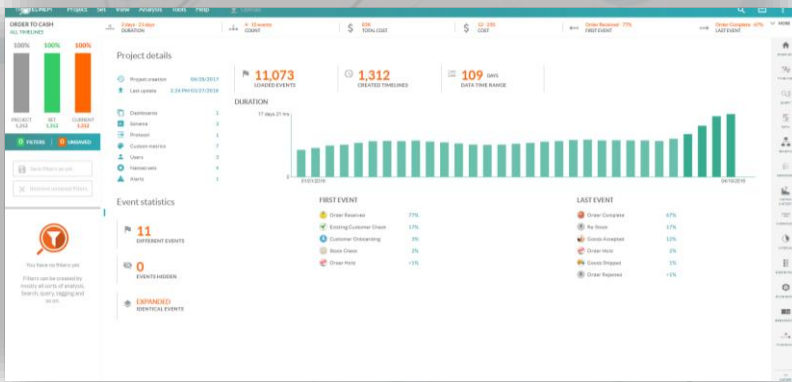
Projects Set View Analysis Tools Help

ORDER TO CASH
ALL TIMELINES

2 days - 23 days
DURATION

4 - 13 events
COUNT

TOTAL COST

COST

Order Received - 77%
FIRST EVENT

Order Complete - 67%
LAST EVENT

100% 100% 100%

PROJECT
1,312

SET
1,312

CURRENT
1,312

FILTERS

UNSAVED

Save filters as set

Remove unsaved filters

You have no filters set

Filters can be created by invoking all sorts of analysis, search, query, tagging and so on.

Project details

Project creation 09/28/2017
Last update 2:34 PM 01/21/2018

11,073
LOADED EVENTS

1,312
CREATED TIMELINES

109 DAYS
DATA TIME RANGE

Dashboards 1
Schema 3
Protocol 1
Custom metrics 7
Users 3
Hierarchies 4
Alerts 1

DURATION

17 days 21 hrs

01/01/2018

04/10/2018

Event statistics

11
DIFFERENT EVENTS

0
EVENTS HIDDEN

EXPANDED
IDENTICAL EVENTS

FIRST EVENT

Order Received 77%
Existing Customer Check 17%
Customer Onboarding 3%
Stock Check 2%
Order Hold <1%

LAST EVENT

Order Complete 67%
No Stock 17%
Goods Accepted 13%
Order Hold 2%
Goods Shipped 1%
Order Rejected <1%

HOME